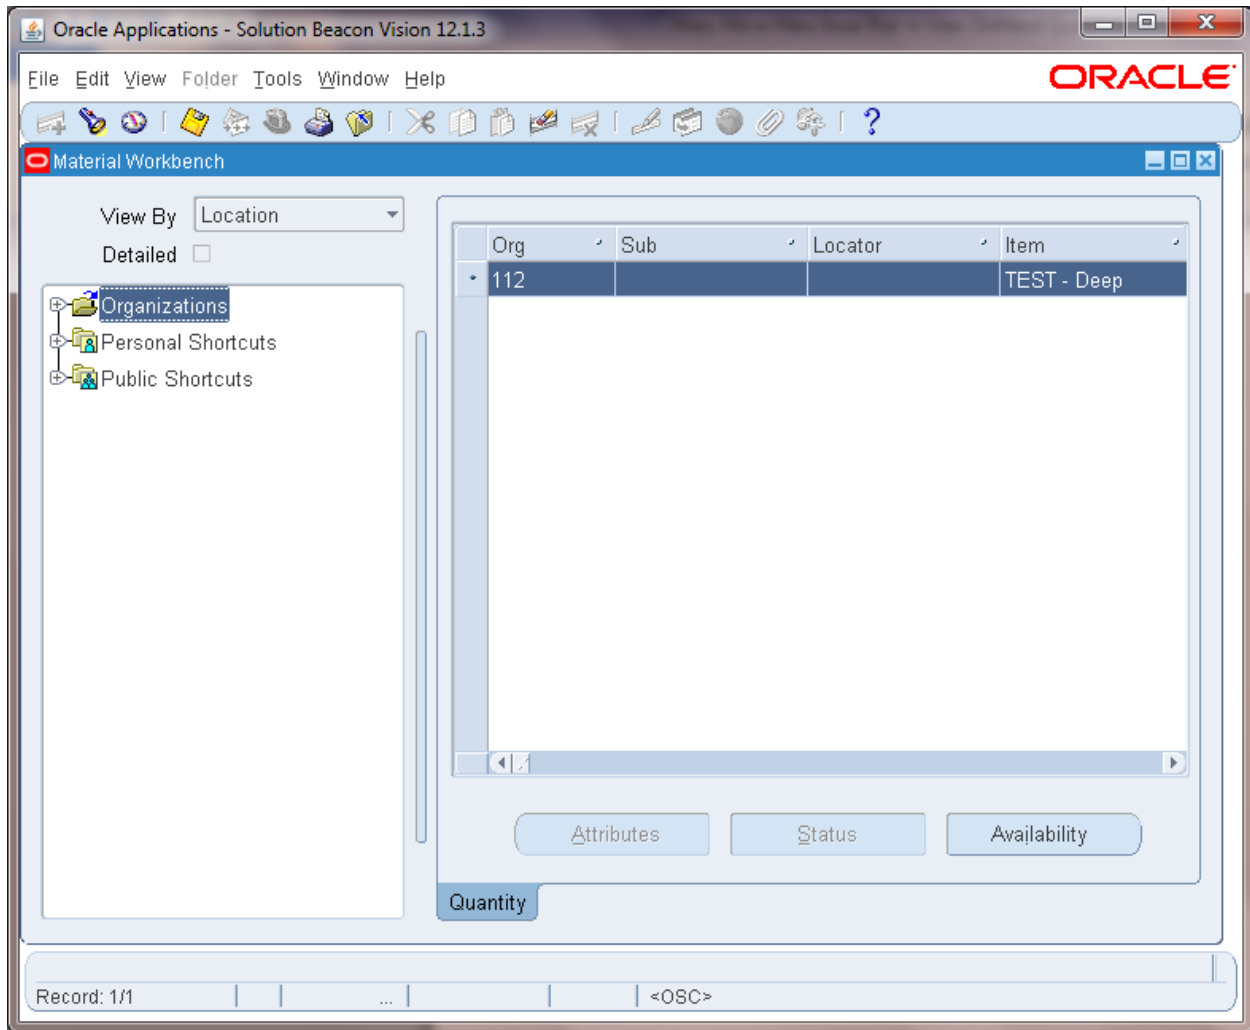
Oracle Applications - Solution Beacon Vision 12.1.3

File Edit View Folder Tools Window Help

ORACLE

Material Workbench

View By Location

Detailed

Organizations
Personal Shortcuts
Public Shortcuts

| Org | Sub | Locator | Item |
|---|---|---|---|
| 112 | | | TEST - Deep |

Attributes Status Availability

Quantity

Record: 1/1 ... <OSC>